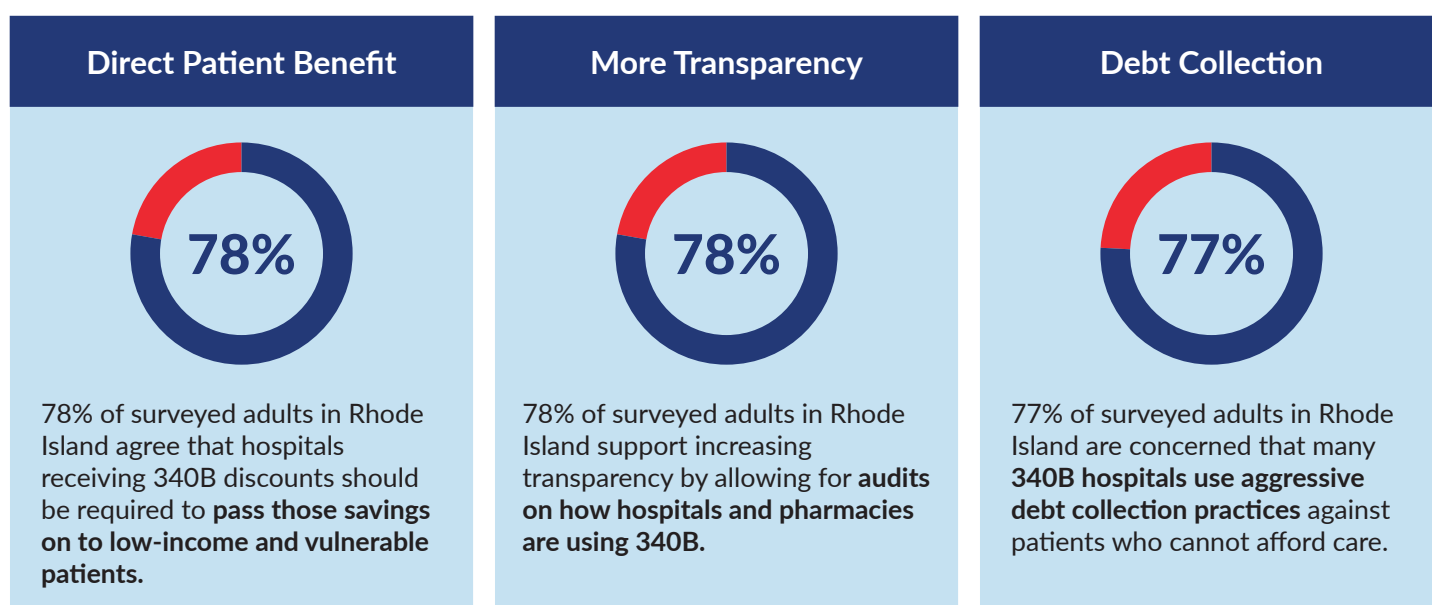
Direct Patient Benefit

78%

78% of surveyed adults in Rhode Island agree that hospitals receiving 340B discounts should be required to **pass those savings on to low-income and vulnerable patients.**

More Transparency

78%

78% of surveyed adults in Rhode Island support increasing transparency by allowing for **audits on how hospitals and pharmacies are using 340B.**

Debt Collection

77%

77% of surveyed adults in Rhode Island are concerned that many **340B hospitals use aggressive debt collection practices** against patients who cannot afford care.